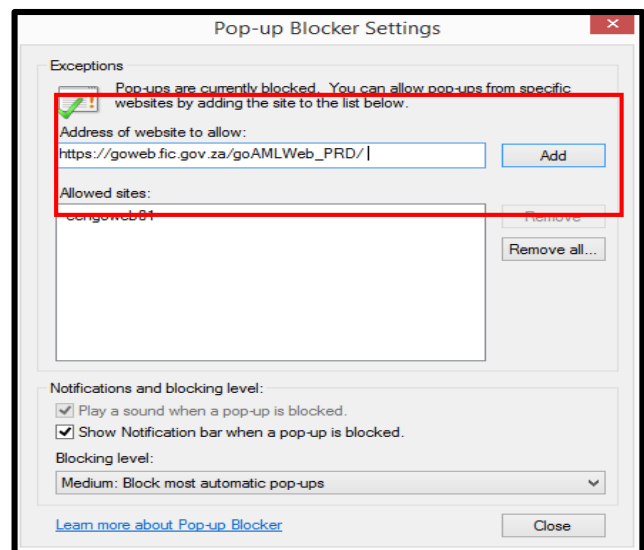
Pop-up Blocker Settings

Exceptions

Pop-ups are currently blocked. You can allow pop-ups from specific websites by adding the site to the list below.

Address of website to allow:

https://goweb.fic.gov.za/goAMLWeb_PRD/

Add

Allowed sites:

cengoweb01

Remove

Remove all...

Notifications and blocking level:

Play a sound when a pop-up is blocked.

Show Notification bar when a pop-up is blocked.

Blocking level:

Medium: Block most automatic pop-ups

Learn more about Pop-up Blocker

Close